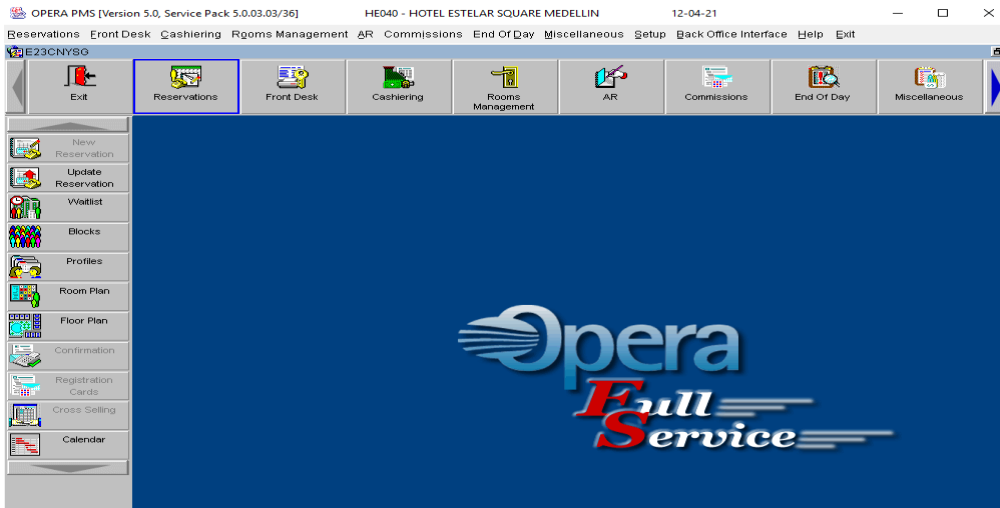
OPERA PMS [Version 5.0, Service Pack 5.0.03.03/36] HE040 - HOTEL ESTELAR SQUARE MEDELLIN 12-04-21

Reservations Front Desk Cashiering Rooms Management AR Commissions End Of Day Miscellaneous Setup Back Office Interface Help Exit

E23CNYSG

Exit
Reservations
Front Desk
Cashiering
Rooms Management
AR
Commissions
End Of Day
Miscellaneous

New Reservation
Update Reservation
Waitlist
Blocks
Profiles
Room Plan
Floor Plan
Confirmation
Registration Cards
Cross Selling
Calendar

Opera
Full Service